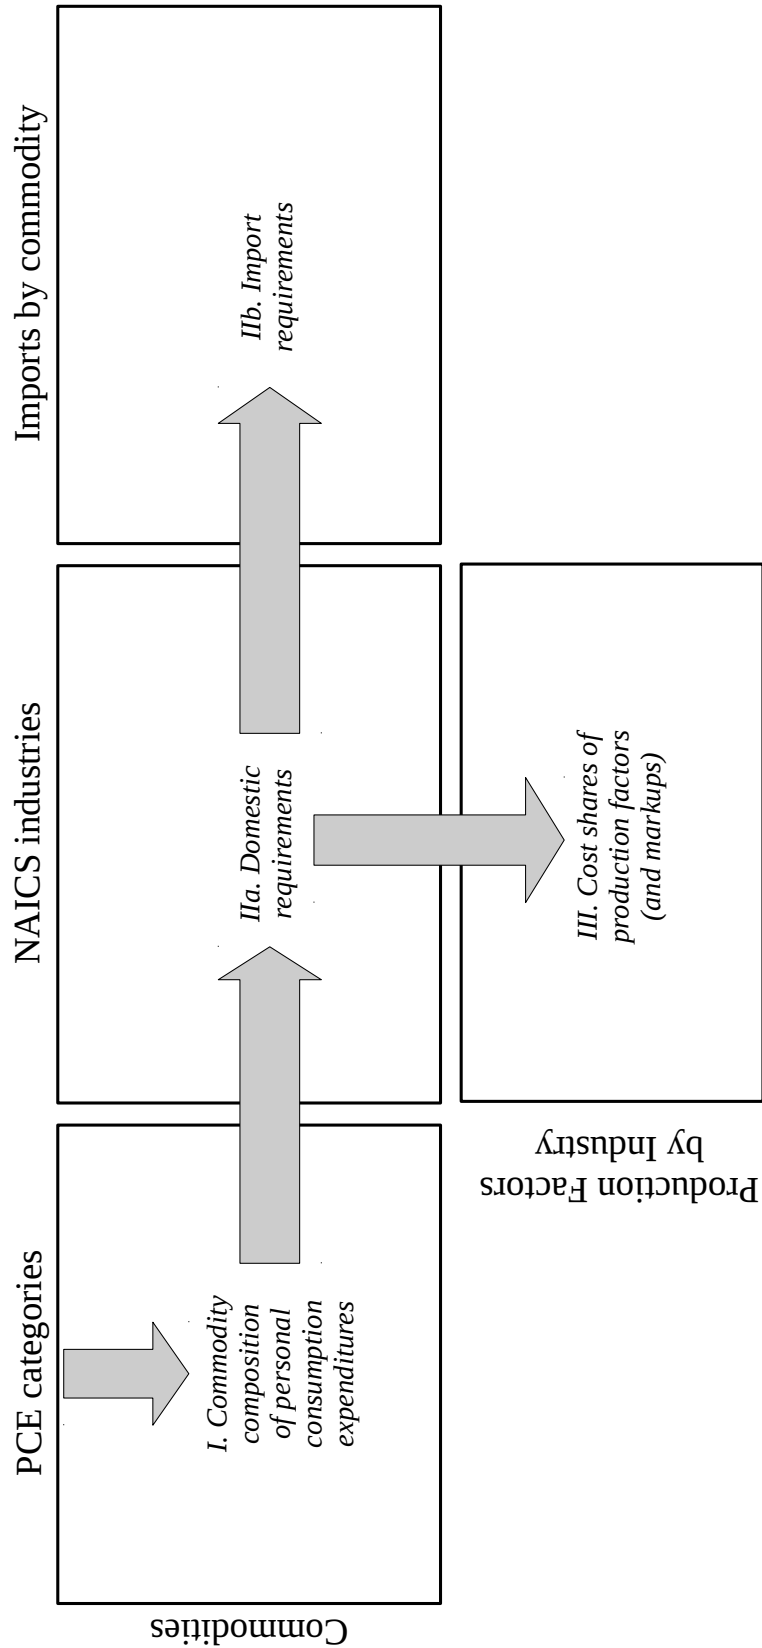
PCE categories

NAICS industries

Imports by commodity

Commodities

I. Commodity composition of personal consumption expenditures

IIa. Domestic requirements

IIb. Import requirements

Production Factors by Industry

III. Cost shares of production factors (and markups)